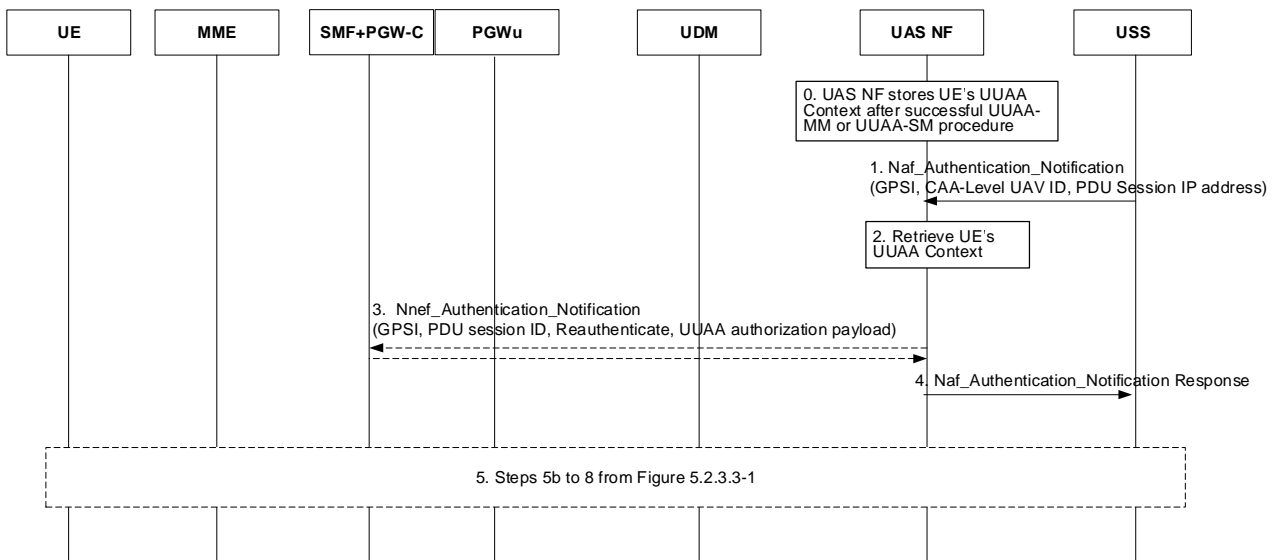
UE

MME

SMF+PGW-C

PGWu

UDM

UAS NF

USS

0. UAS NF stores UE's UUAA Context after successful UUAA-MM or UUAA-SM procedure

1. Naf_Authentication_Notification (GPSI, CAA-Level UAV ID, PDU Session IP address)

2. Retrieve UE's UUAA Context

3. Nnef_Authentication_Notification (GPSI, PDU session ID, Reauthenticate, UUAA authorization payload)

4. Naf_Authentication_Notification Response

5. Steps 5b to 8 from Figure 5.2.3.3-1